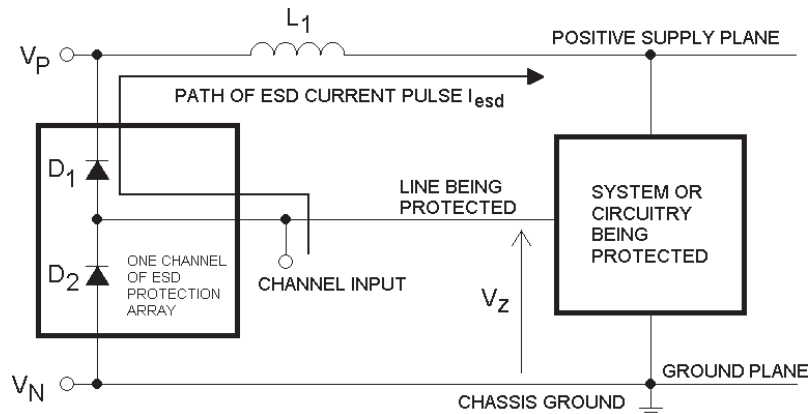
$L_1$

$V_P$

POSITIVE SUPPLY PLANE

PATH OF ESD CURRENT PULSE $I_{esd}$

$D_1$

LINE BEING PROTECTED

SYSTEM OR CIRCUITRY BEING PROTECTED

$D_2$

ONE CHANNEL OF ESD PROTECTION ARRAY

CHANNEL INPUT

$V_Z$

$V_N$

GROUND PLANE

CHASSIS GROUND